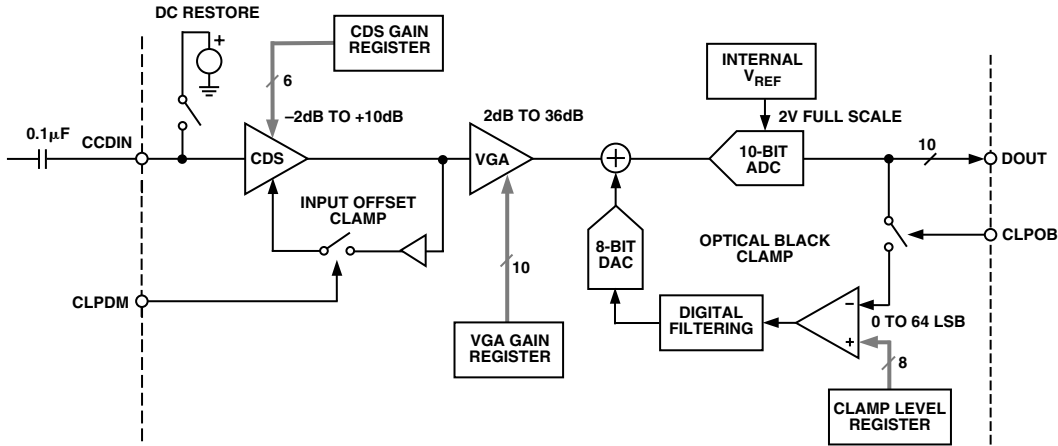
DC RESTORE

CDS GAIN REGISTER

6

–2dB TO +10dB

0.1μF

CCDIN

CDS

INPUT OFFSET CLAMP

CLPDM

2dB TO 36dB

VGA

10

VGA GAIN REGISTER

8-BIT DAC

INTERNAL $V_{REF}$

2V FULL SCALE

10-BIT ADC

10

DOUT

CLPOB

OPTICAL BLACK CLAMP

DIGITAL FILTERING

–

+

0 TO 64 LSB

8

CLAMP LEVEL REGISTER